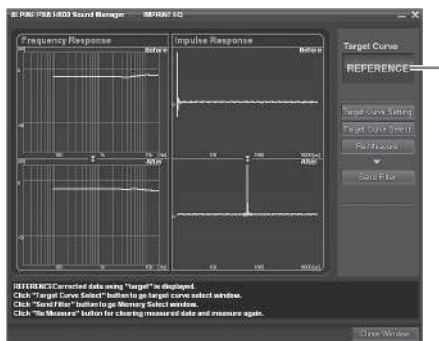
ALPINE PXA-H800 Sound Manager IMPRINT EQ

Frequency Response
Before
After

Impulse Response
Before
After

Target Curve
REFERENCE

Target Curve Setting
Target Curve Select
Re-Measure
Send Filter

REFERENCE:Corrected data using "target" is displayed.
Click "Target Curve Select" button to go target curve select window.
Click "Send Filter" button to go Memory Select window.
Click "Re-Measure" button for clearing measured data and measure again.

Close Window